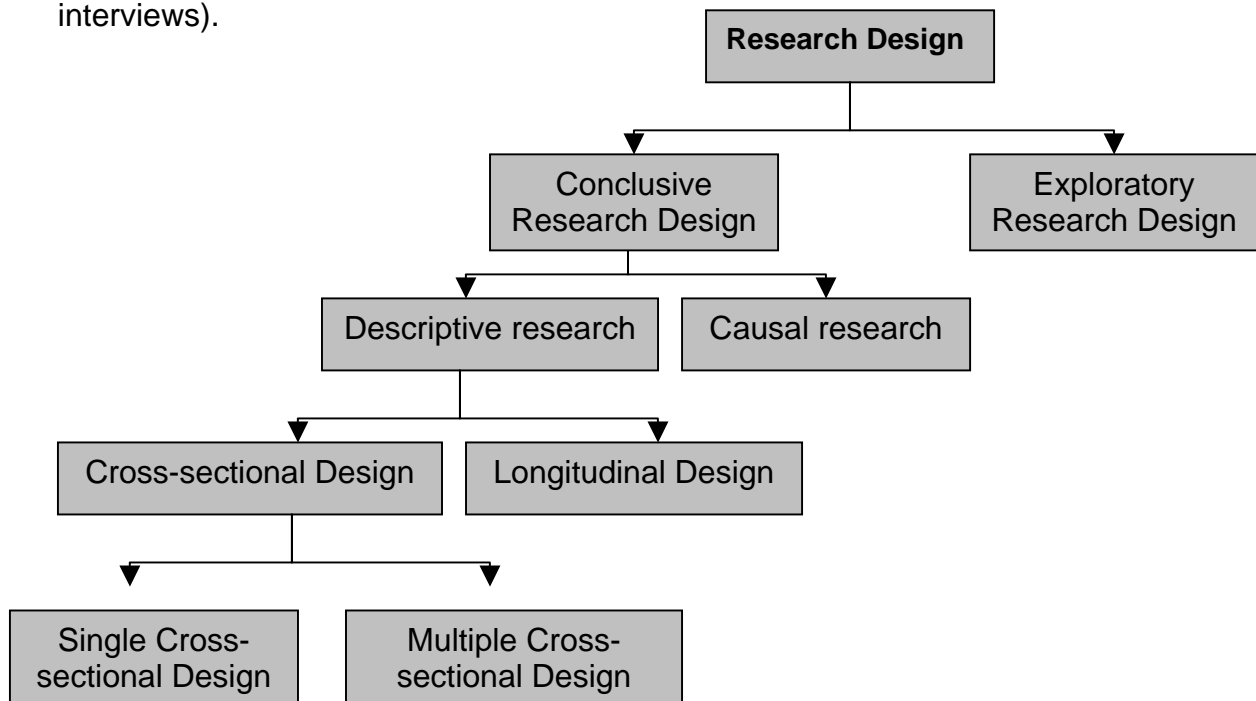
interviews).

Research Design

Conclusive Research Design

Exploratory Research Design

Descriptive research

Causal research

Cross-sectional Design

Longitudinal Design

Single Cross-sectional Design

Multiple Cross-sectional Design